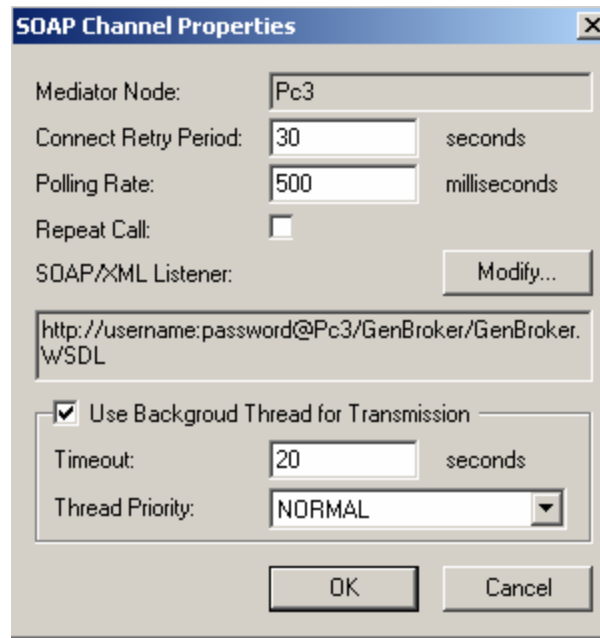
SOAP Channel Properties

Mediator Node: Pc3

Connect Retry Period: 30 seconds

Polling Rate: 500 milliseconds

Repeat Call:

SOAP/XML Listener: Modify...

http://username:password@Pc3/GenBroker/GenBroker.WSDL

Use Backgroud Thread for Transmission

Timeout: 20 seconds

Thread Priority: NORMAL

OK Cancel